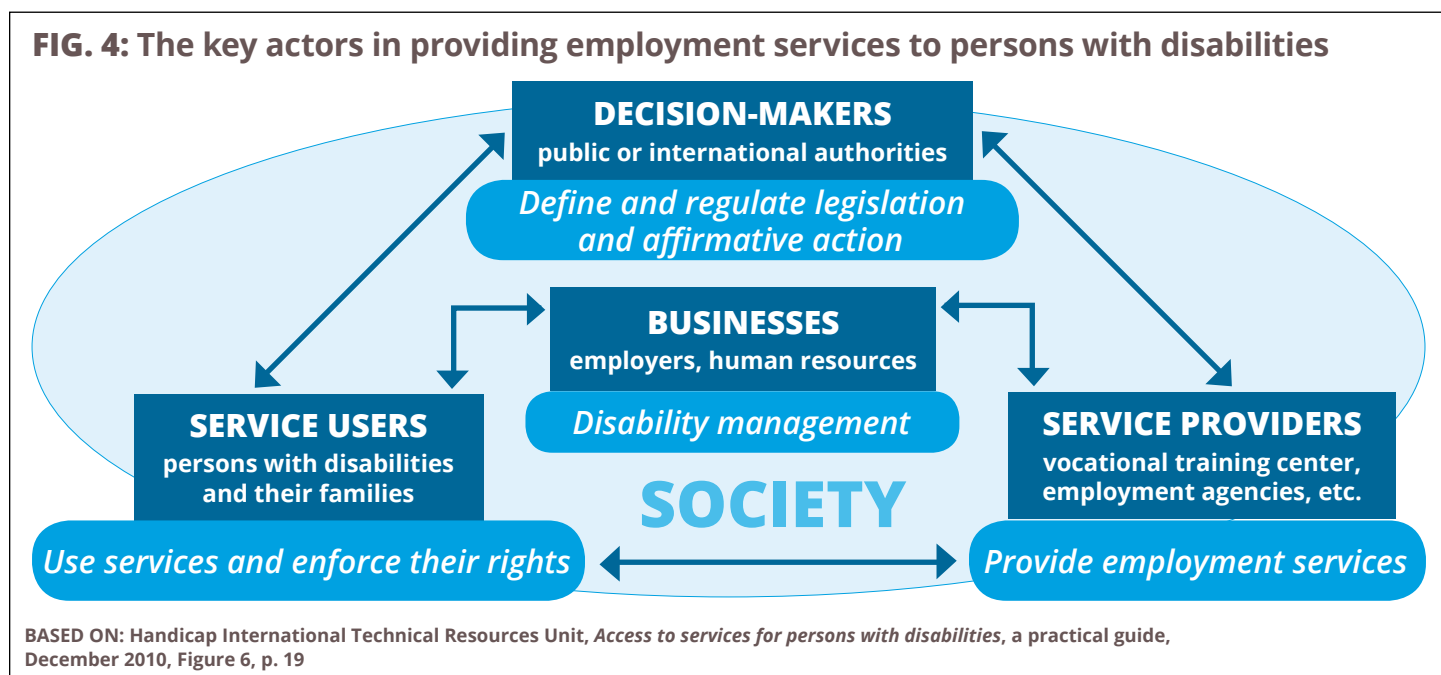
FIG. 4: The key actors in providing employment services to persons with disabilities

DECISION-MAKERS
public or international authorities

Define and regulate legislation and affirmative action

BUSINESSES
employers, human resources

Disability management

SERVICE USERS
persons with disabilities and their families

SERVICE PROVIDERS
vocational training center, employment agencies, etc.

SOCIETY

Use services and enforce their rights

Provide employment services

BASED ON: Handicap International Technical Resources Unit, *Access to services for persons with disabilities*, a practical guide, December 2010, Figure 6, p. 19